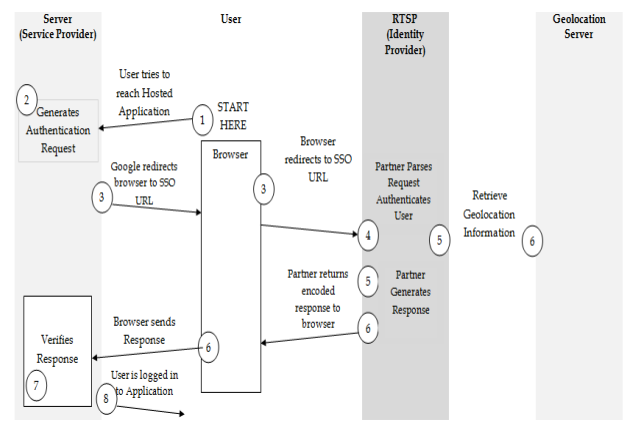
Server (Service Provider)

User

RTSP (Identity Provider)

Geolocation Server

User tries to reach Hosted Application

2 Generates Authentication Request

1 START HERE

Browser

Browser redirects to SSO URL

Google redirects browser to SSO URL

3

3

Partner Parses Request Authenticates User

4

5

Retrieve Geolocation Information

6

Partner returns encoded response to browser

5

Partner Generates Response

6

Verifies Response

7

Browser sends Response

6

8 User is logged in to Application